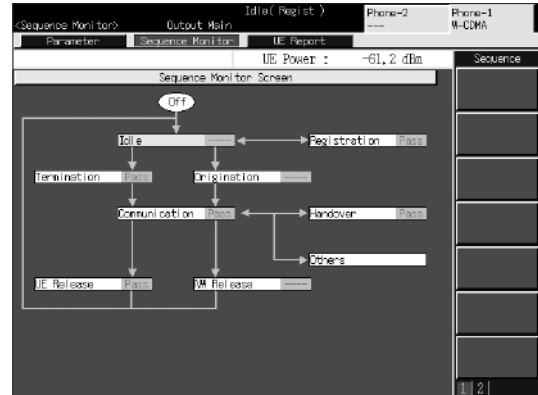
<Sequence Monitor> Output Main
Idle( Regist )
Phone-2
----
Phone-1
W-CDMA

Parameter
Sequence Monitor
UE Report

UE Power : -61.2 dBm
Sequence

Sequence Monitor Screen

Off

Idle ----
Registration Pass
Termination Pass
Origination ----
Communication Pass
Handover Pass
Others
UE Release Pass
NW Release ----

1 2